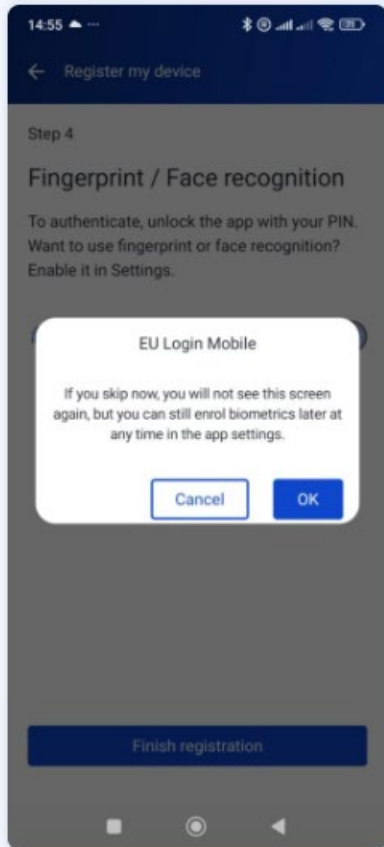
14:55

Register my device

Step 4

Fingerprint / Face recognition

To authenticate, unlock the app with your PIN. Want to use fingerprint or face recognition? Enable it in Settings.

EU Login Mobile

If you skip now, you will not see this screen again, but you can still enrol biometrics later at any time in the app settings.

Cancel

OK

Finish registration